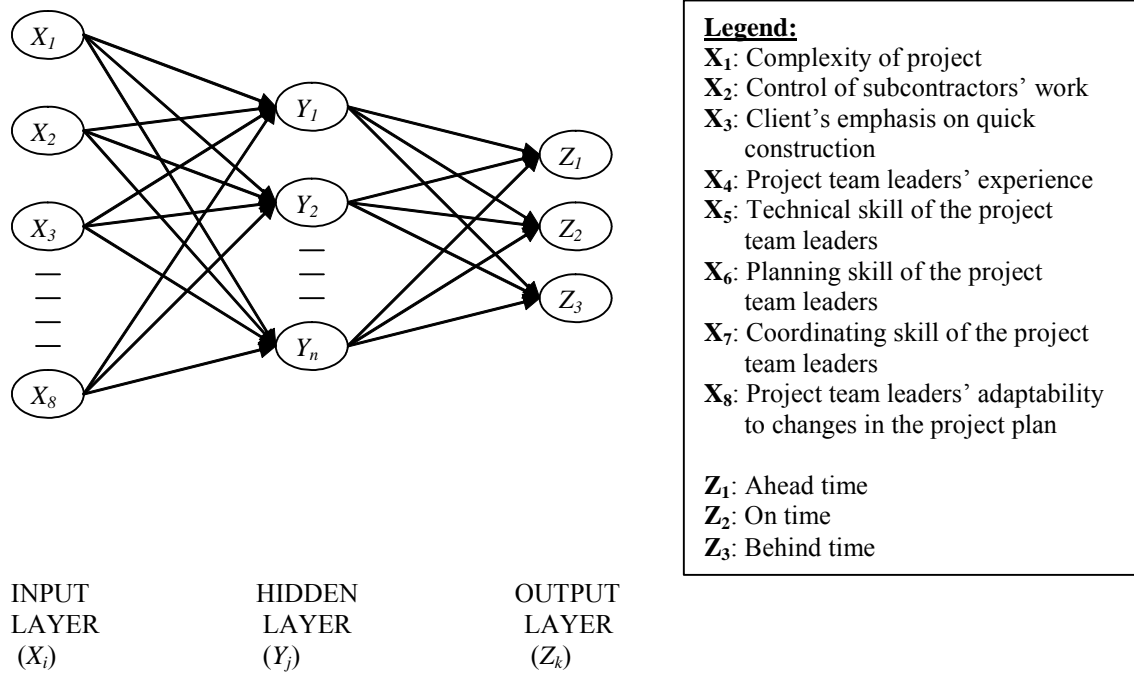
$X_1$

$X_2$

$X_3$

—
—
—
—

$X_8$

$Y_1$

$Y_2$

—
—
—

$Y_n$

$Z_1$

$Z_2$

$Z_3$

INPUT LAYER ($X_i$)

HIDDEN LAYER ($Y_j$)

OUTPUT LAYER ($Z_k$)

**Legend:**
$\mathbf{X_1}$: Complexity of project
$\mathbf{X_2}$: Control of subcontractors' work
$\mathbf{X_3}$: Client's emphasis on quick construction
$\mathbf{X_4}$: Project team leaders' experience
$\mathbf{X_5}$: Technical skill of the project team leaders
$\mathbf{X_6}$: Planning skill of the project team leaders
$\mathbf{X_7}$: Coordinating skill of the project team leaders
$\mathbf{X_8}$: Project team leaders' adaptability to changes in the project plan

$\mathbf{Z_1}$: Ahead time
$\mathbf{Z_2}$: On time
$\mathbf{Z_3}$: Behind time